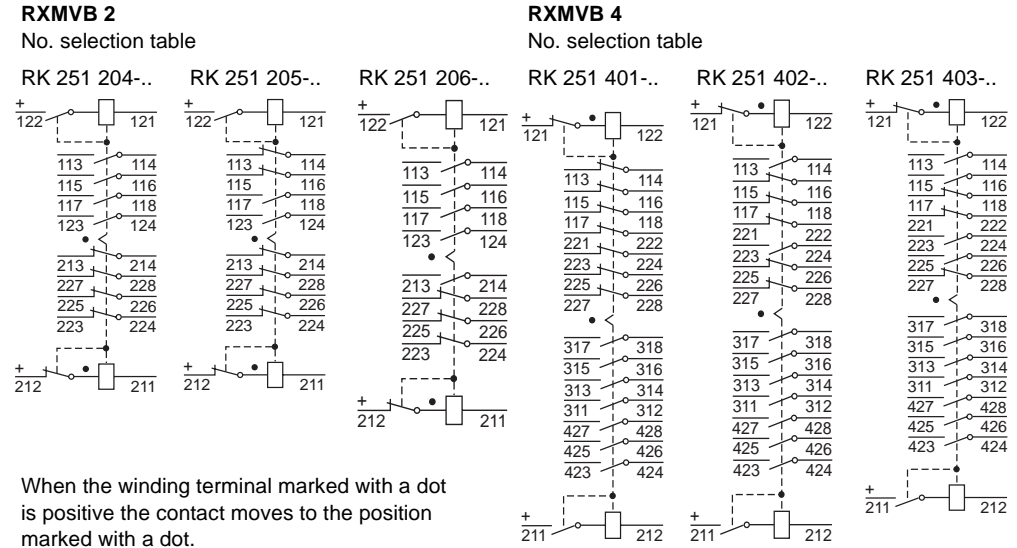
**RXMVB 2**
No. selection table

**RXMVB 4**
No. selection table

RK 251 204-..

+ 122 121
113 114
115 116
117 118
123 124
213 214
227 228
225 226
223 224
+ 212 211

RK 251 205-..

+ 122 121
113 114
115 116
117 118
123 124
213 214
227 228
225 226
223 224
+ 212 211

RK 251 206-..

+ 122 121
113 114
115 116
117 118
123 124
213 214
227 228
225 226
223 224
+ 212 211

RK 251 401-..

+ 121 122
113 114
115 116
117 118
221 222
223 224
225 226
227 228
317 318
315 316
313 314
311 312
427 428
425 426
423 424
+ 211 212

RK 251 402-..

+ 121 122
113 114
115 116
117 118
221 222
223 224
225 226
227 228
317 318
315 316
313 314
311 312
427 428
425 426
423 424
+ 211 212

RK 251 403-..

+ 121 122
113 114
115 116
117 118
221 222
223 224
225 226
227 228
317 318
315 316
313 314
311 312
427 428
425 426
423 424
+ 211 212

When the winding terminal marked with a dot is positive the contact moves to the position marked with a dot.